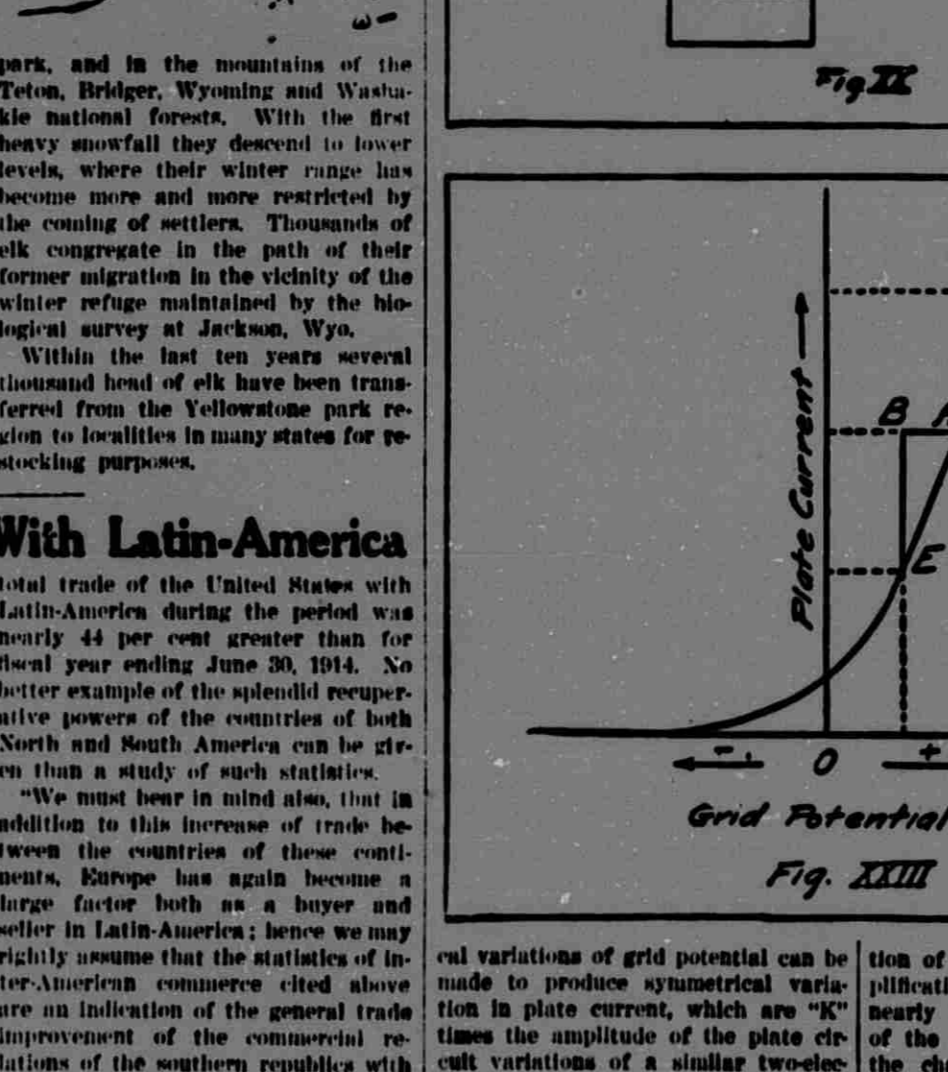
park, and in the mountains of the Teton, Bridger, Wyoming and Washakie national forests. With the first heavy snowfall they descend to lower levels, where their winter range has become more and more restricted by the coming of settlers. Thousands of elk congregate in the path of their former migration in the vicinity of the winter refuge maintained by the biological survey at Jackson, Wyo.

Within the last ten years several thousand head of elk have been transferred from the Yellowstone park region to localities in many states for restocking purposes.

With Latin-America

total trade of the United States with Latin-America during the period was nearly 44 per cent greater than for fiscal year ending June 30, 1914. No better example of the splendid recuperative powers of the countries of both North and South America can be given than a study of such statistics.

"We must bear in mind also, that in addition to this increase of trade between the countries of these continents, Europe has again become a large factor both as a buyer and seller in Latin-America; hence we may rightly assume that the statistics of inter-American commerce cited above are an indication of the general trade improvement of the commercial relations of the southern republics with

Fig XX

Plate Current

B

E

O

Grid Potential

Fig. XXIII

cal variations of grid potential can be made to produce symmetrical variation in plate current, which are "K" times the amplitude of the plate circuit variations of a similar two-elec

tion of
plificati
nearly
of the
the ch